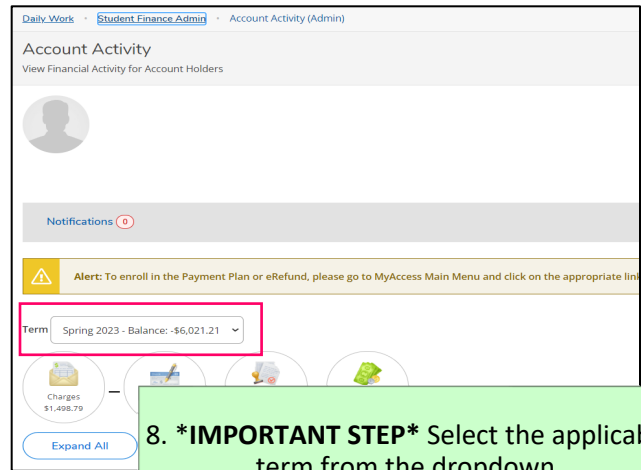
Daily Work · Student Finance Admin · Account Activity (Admin)

Account Activity
View Financial Activity for Account Holders

Notifications 0

Alert: To enroll in the Payment Plan or eRefund, please go to MyAccess Main Menu and click on the appropriate lin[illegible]

Term Spring 2023 - Balance: -$6,021.21

Charges $1,498.79

Expand All

8. *IMPORTANT STEP* Select the applica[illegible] term from the dropdown